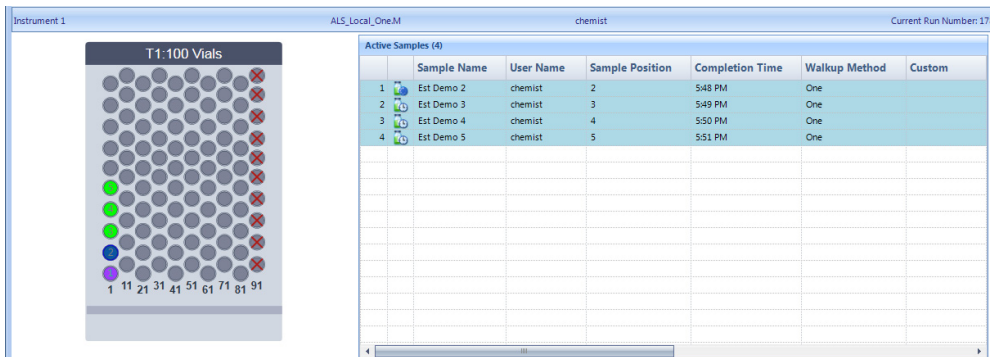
Instrument 1 ALS_Local_One.M chemist Current Run Number: 17

T1:100 Vials

1 11 21 31 41 51 61 71 81 91

Active Samples (4)

| | | Sample Name | User Name | Sample Position | Completion Time | Walkup Method | Custom |
|---|---|---|---|---|---|---|---|
| 1 | | Est Demo 2 | chemist | 2 | 5:48 PM | One | |
| 2 | | Est Demo 3 | chemist | 3 | 5:49 PM | One | |
| 3 | | Est Demo 4 | chemist | 4 | 5:50 PM | One | |
| 4 | | Est Demo 5 | chemist | 5 | 5:51 PM | One | |